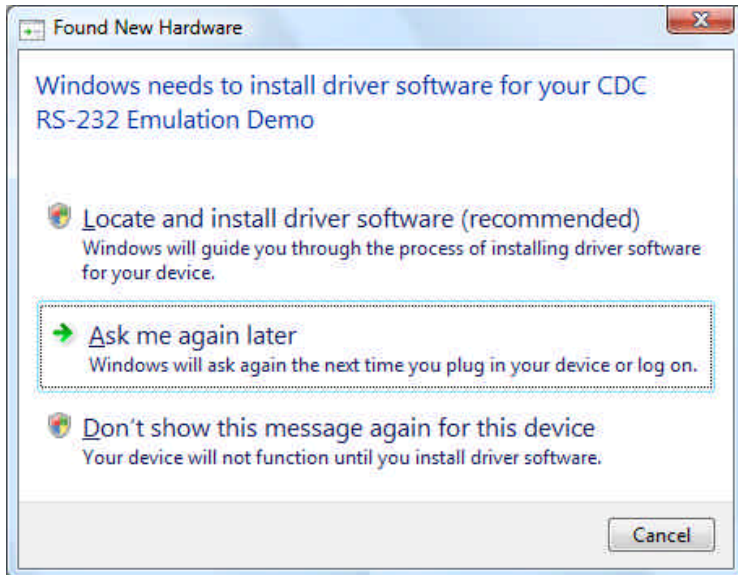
Found New Hardware

Windows needs to install driver software for your CDC RS-232 Emulation Demo

Locate and install driver software (recommended)
Windows will guide you through the process of installing driver software for your device.

Ask me again later
Windows will ask again the next time you plug in your device or log on.

Don’t show this message again for this device
Your device will not function until you install driver software.

Cancel